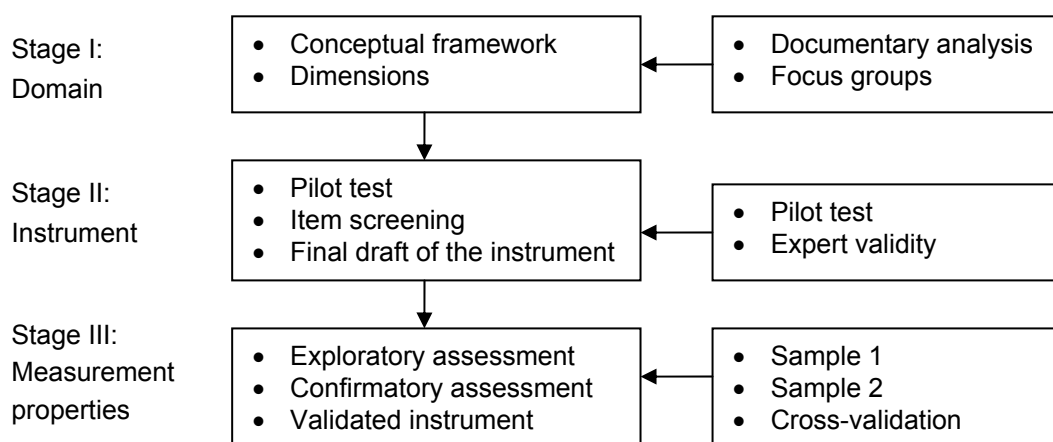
Stage I: Domain

- Conceptual framework
- Dimensions

- Documentary analysis
- Focus groups

Stage II: Instrument

- Pilot test
- Item screening
- Final draft of the instrument

- Pilot test
- Expert validity

Stage III: Measurement properties

- Exploratory assessment
- Confirmatory assessment
- Validated instrument

- Sample 1
- Sample 2
- Cross-validation